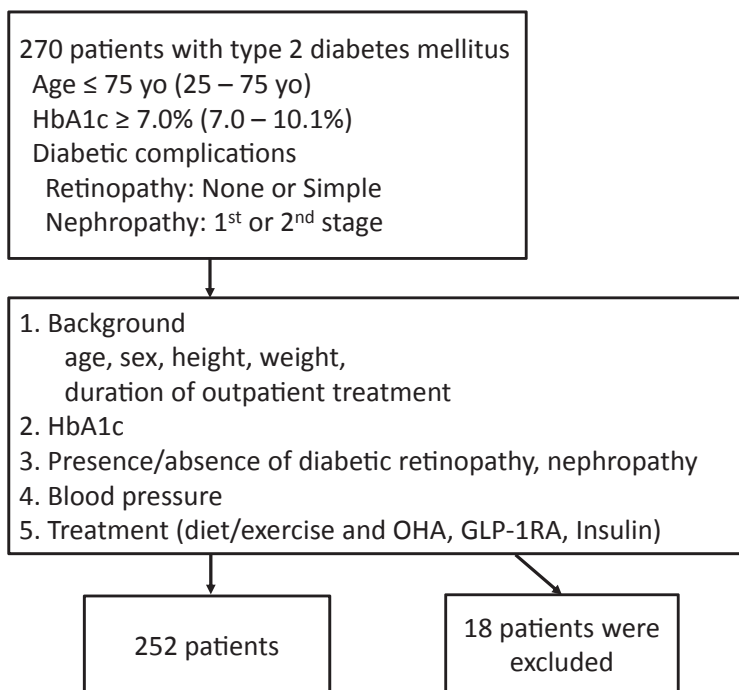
270 patients with type 2 diabetes mellitus
Age ≤ 75 yo (25 – 75 yo)
HbA1c ≥ 7.0% (7.0 – 10.1%)
Diabetic complications
Retinopathy: None or Simple
Nephropathy: 1$^{st}$ or 2$^{nd}$ stage

1. Background
age, sex, height, weight,
duration of outpatient treatment
2. HbA1c
3. Presence/absence of diabetic retinopathy, nephropathy
4. Blood pressure
5. Treatment (diet/exercise and OHA, GLP-1RA, Insulin)

252 patients

18 patients were excluded